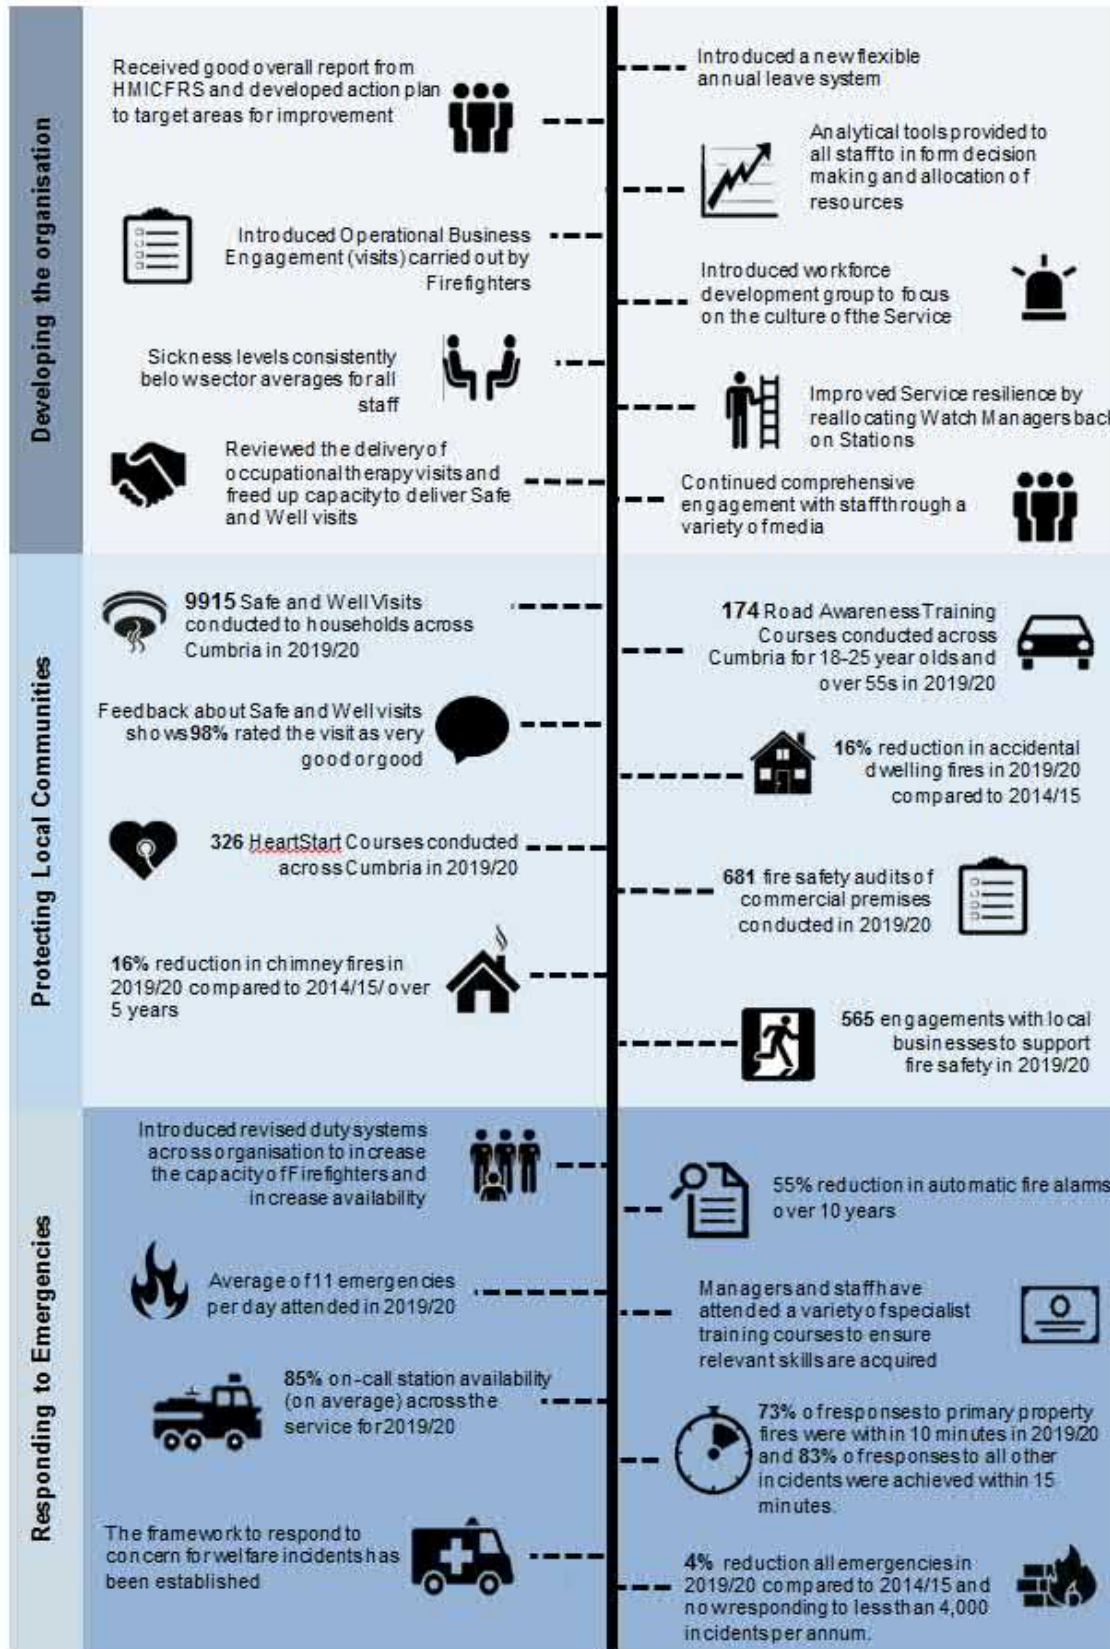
Developing the organisation

Received good overall report from HMICFRS and developed action plan to target areas for improvement

Introduced a new flexible annual leave system

Analytical tools provided to all staff to inform decision making and allocation of resources

Introduced Operational Business Engagement (visits) carried out by Firefighters

Introduced workforce development group to focus on the culture of the Service

Sickness levels consistently below sector averages for all staff

Improved Service resilience by reallocating Watch Managers back on Stations

Reviewed the delivery of occupational therapy visits and freed up capacity to deliver Safe and Well visits

Continued comprehensive engagement with staff through a variety of media

Protecting Local Communities

9915 Safe and Well Visits conducted to households across Cumbria in 2019/20

174 Road Awareness Training Courses conducted across Cumbria for 18-25 year olds and over 55s in 2019/20

Feedback about Safe and Well visits shows 98% rated the visit as very good or good

16% reduction in accidental dwelling fires in 2019/20 compared to 2014/15

326 HeartStart Courses conducted across Cumbria in 2019/20

681 fire safety audits of commercial premises conducted in 2019/20

16% reduction in chimney fires in 2019/20 compared to 2014/15/ over 5 years

565 engagements with local businesses to support fire safety in 2019/20

Responding to Emergencies

Introduced revised duty systems across organisation to increase the capacity of Firefighters and increase availability

55% reduction in automatic fire alarms over 10 years

Average of 11 emergencies per day attended in 2019/20

Managers and staff have attended a variety of specialist training courses to ensure relevant skills are acquired

85% on-call station availability (on average) across the service for 2019/20

73% of responses to primary property fires were within 10 minutes in 2019/20 and 83% of responses to all other incidents were achieved within 15 minutes.

The framework to respond to concern for welfare incidents has been established

4% reduction all emergencies in 2019/20 compared to 2014/15 and now responding to less than 4,000 incidents per annum.